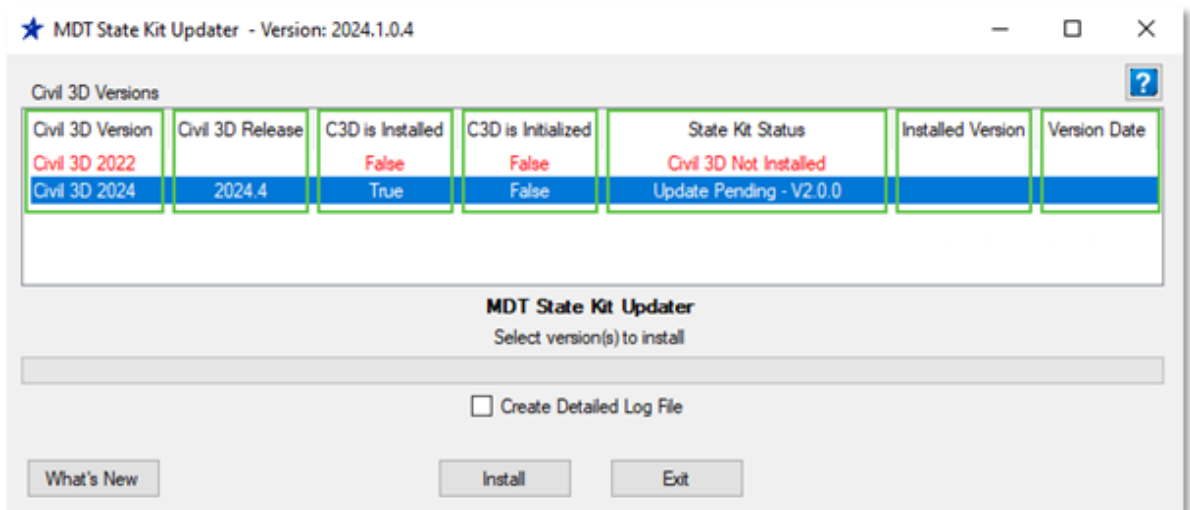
MDT State Kit Updater - Version: 2024.1.0.4

Civil 3D Versions

?

| Civil 3D Version | Civil 3D Release | C3D is Installed | C3D is Initialized | State Kit Status | Installed Version | Version Date |
|---|---|---|---|---|---|---|
| Civil 3D 2022 | | False | False | Civil 3D Not Installed | | |
| Civil 3D 2024 | 2024.4 | True | False | Update Pending - V2.0.0 | | |

MDT State Kit Updater

Select version(s) to install

Create Detailed Log File

What's New

Install

Exit